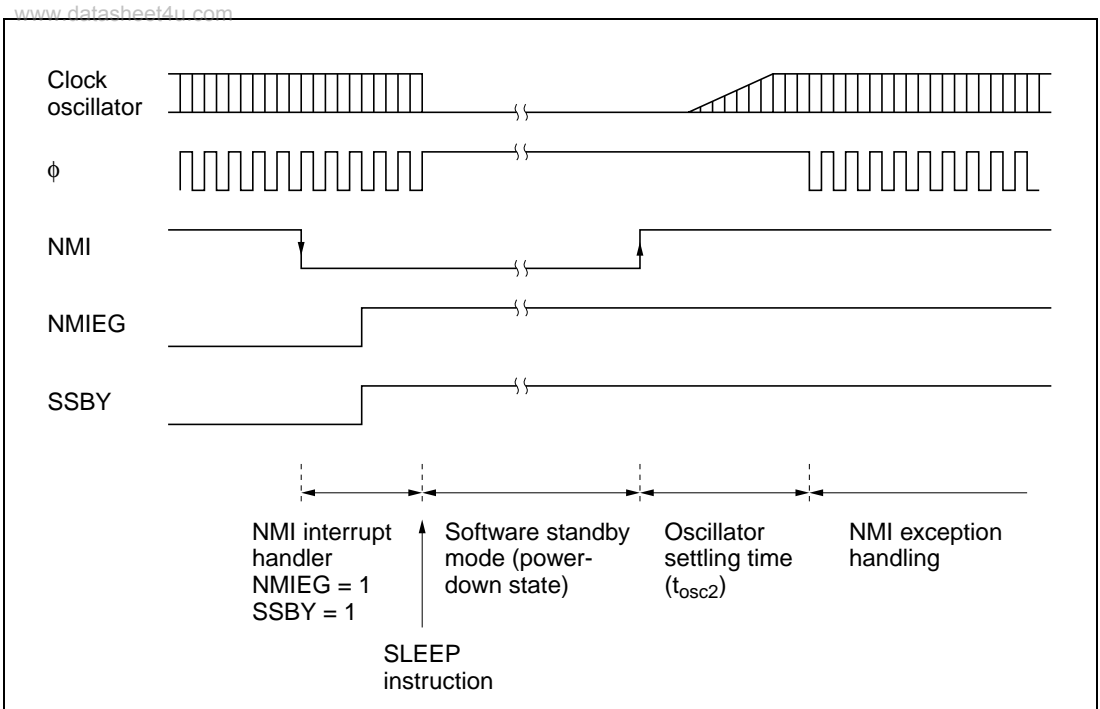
www.datasheet4u.com

Clock oscillator

$\phi$

NMI

NMIEG

SSBY

NMI interrupt handler
NMIEG = 1
SSBY = 1

Software standby mode (power-down state)

Oscillator settling time ($t_{osc2}$)

NMI exception handling

SLEEP instruction